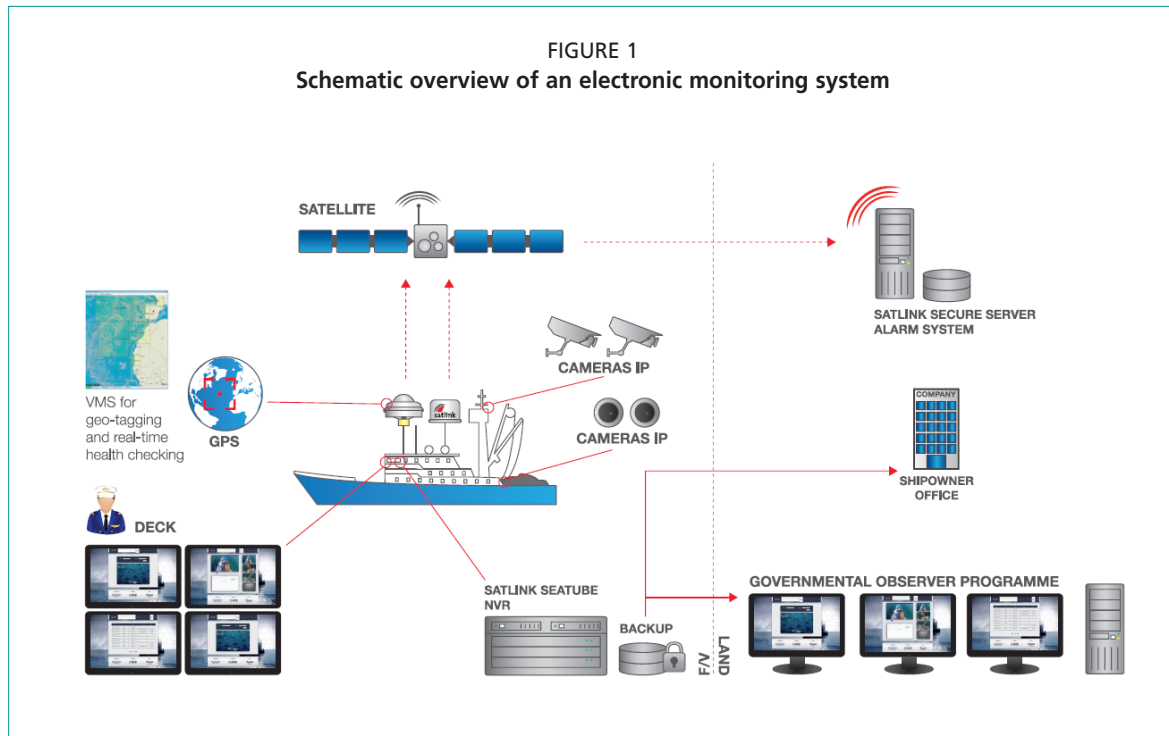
FIGURE 1
**Schematic overview of an electronic monitoring system**

SATELLITE

SATLINK SECURE SERVER
ALARM SYSTEM

VMS for geo-tagging and real-time health checking

GPS

satlink

CAMERAS IP

CAMERAS IP

COMPANY

SHIPOWNER
OFFICE

DECK

SATLINK SEATUBE
NVR

BACKUP

F/V

LAND

GOVERNMENTAL OBSERVER PROGRAMME